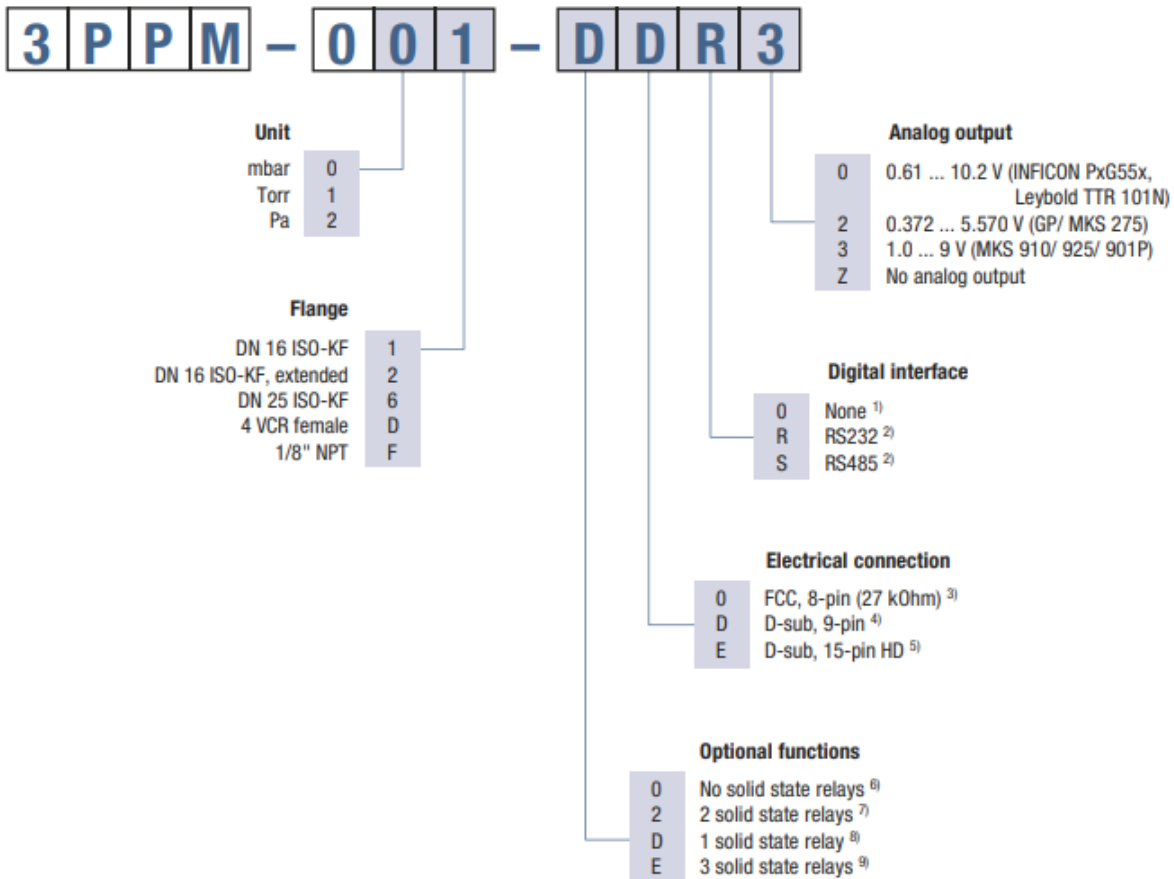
3 P P M – 0 0 1 – D D R 3

Unit
mbar 0
Torr 1
Pa 2

Flange
DN 16 ISO-KF 1
DN 16 ISO-KF, extended 2
DN 25 ISO-KF 6
4 VCR female D
1/8" NPT F

Analog output
0 0.61 ... 10.2 V (INFICON PxG55x, Leybold TTR 101N)
2 0.372 ... 5.570 V (GP/ MKS 275)
3 1.0 ... 9 V (MKS 910/ 925/ 901P)
Z No analog output

Digital interface
0 None $^{1)}$
R RS232 $^{2)}$
S RS485 $^{2)}$

Electrical connection
0 FCC, 8-pin (27 kOhm) $^{3)}$
D D-sub, 9-pin $^{4)}$
E D-sub, 15-pin HD $^{5)}$

Optional functions
0 No solid state relays $^{6)}$
2 2 solid state relays $^{7)}$
D 1 solid state relay $^{8)}$
E 3 solid state relays $^{9)}$